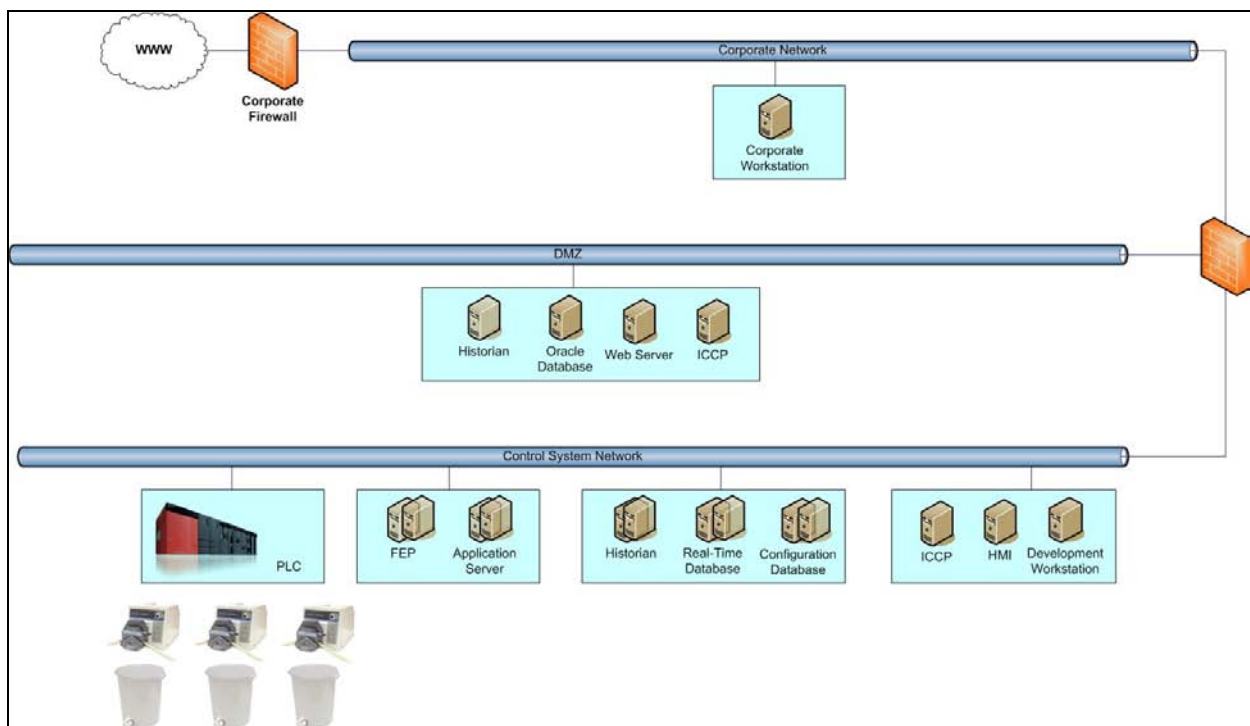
WWW

Corporate Firewall

Corporate Network

Corporate Workstation

DMZ

Historian

Oracle Database

Web Server

ICCP

Control System Network

PLC

FEP

Application Server

Historian

Real-Time Database

Configuration Database

ICCP

HMI

Development Workstation